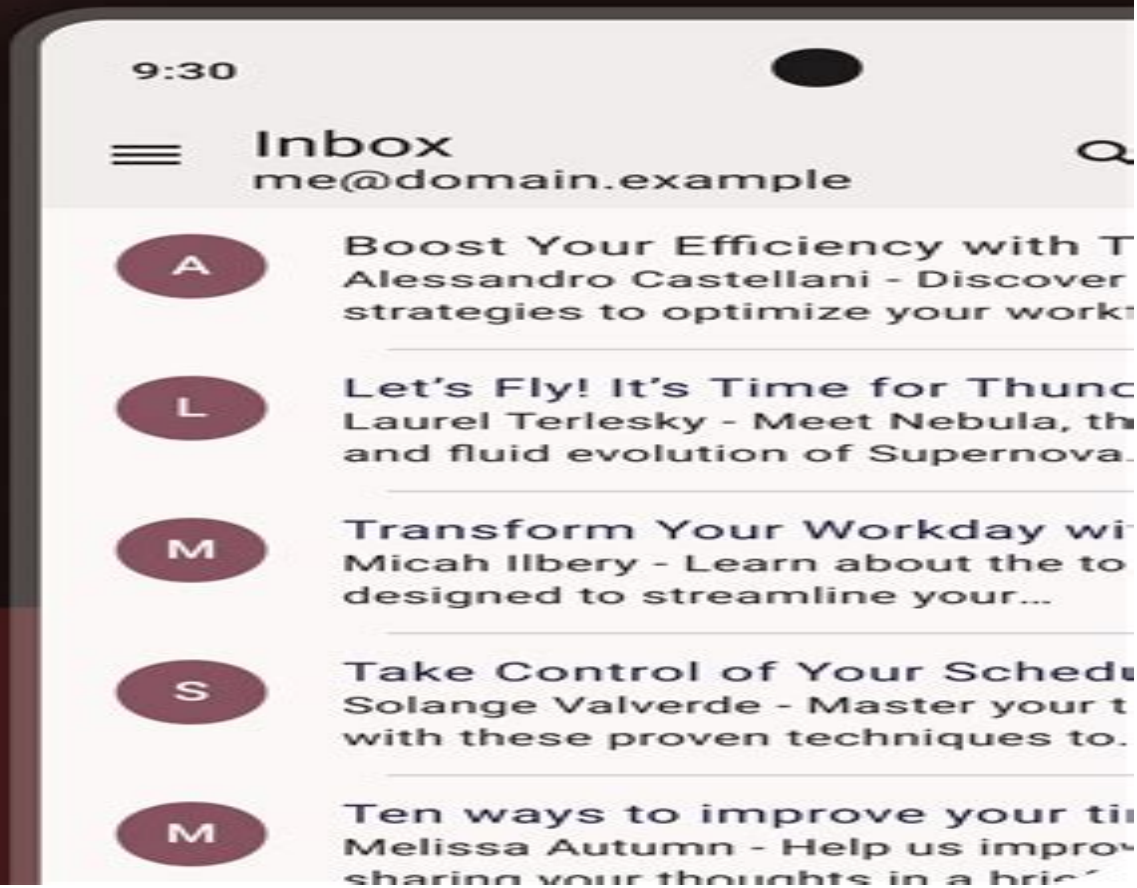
9:30

Inbox
me@domain.example

A
Boost Your Efficiency with T
Alessandro Castellani - Discover
strategies to optimize your workf

L
Let's Fly! It's Time for Thunc
Laurel Terlesky - Meet Nebula, th
and fluid evolution of Supernova.

M
Transform Your Workday wit
Micah Ilbery - Learn about the to
designed to streamline your...

S
Take Control of Your Schedu
Solange Valverde - Master your t
with these proven techniques to.

M
Ten ways to improve your ti
Melissa Autumn - Help us impro
sharing your thoughts in a bri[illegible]